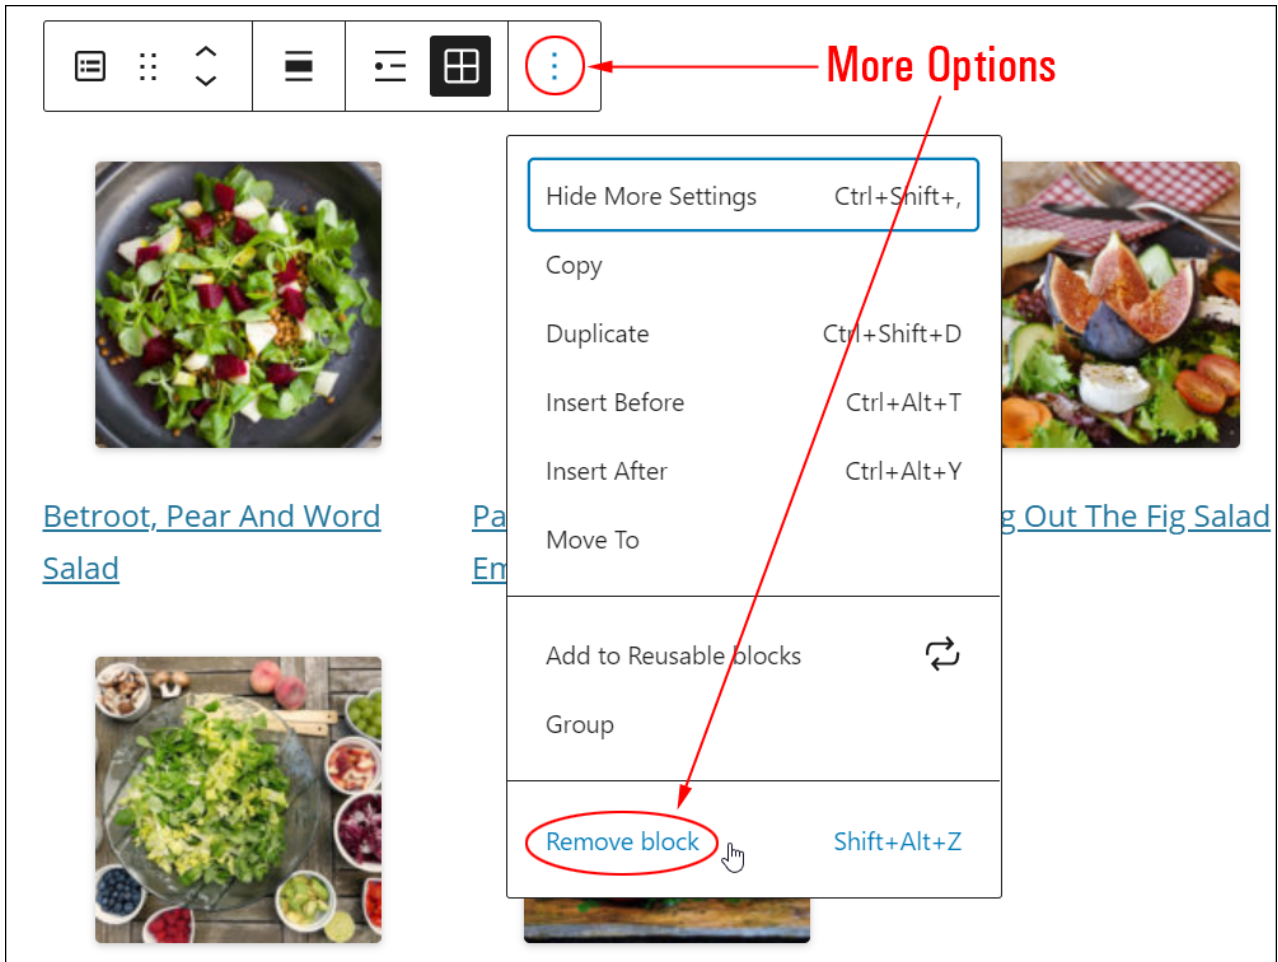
More Options

Hide More Settings Ctrl+Shift+,

Copy

Duplicate Ctrl+Shift+D

Insert Before Ctrl+Alt+T

Insert After Ctrl+Alt+Y

Move To

Add to Reusable blocks

Group

Remove block Shift+Alt+Z

Betroot, Pear And Word Salad

Pa
Em

g Out The Fig Salad